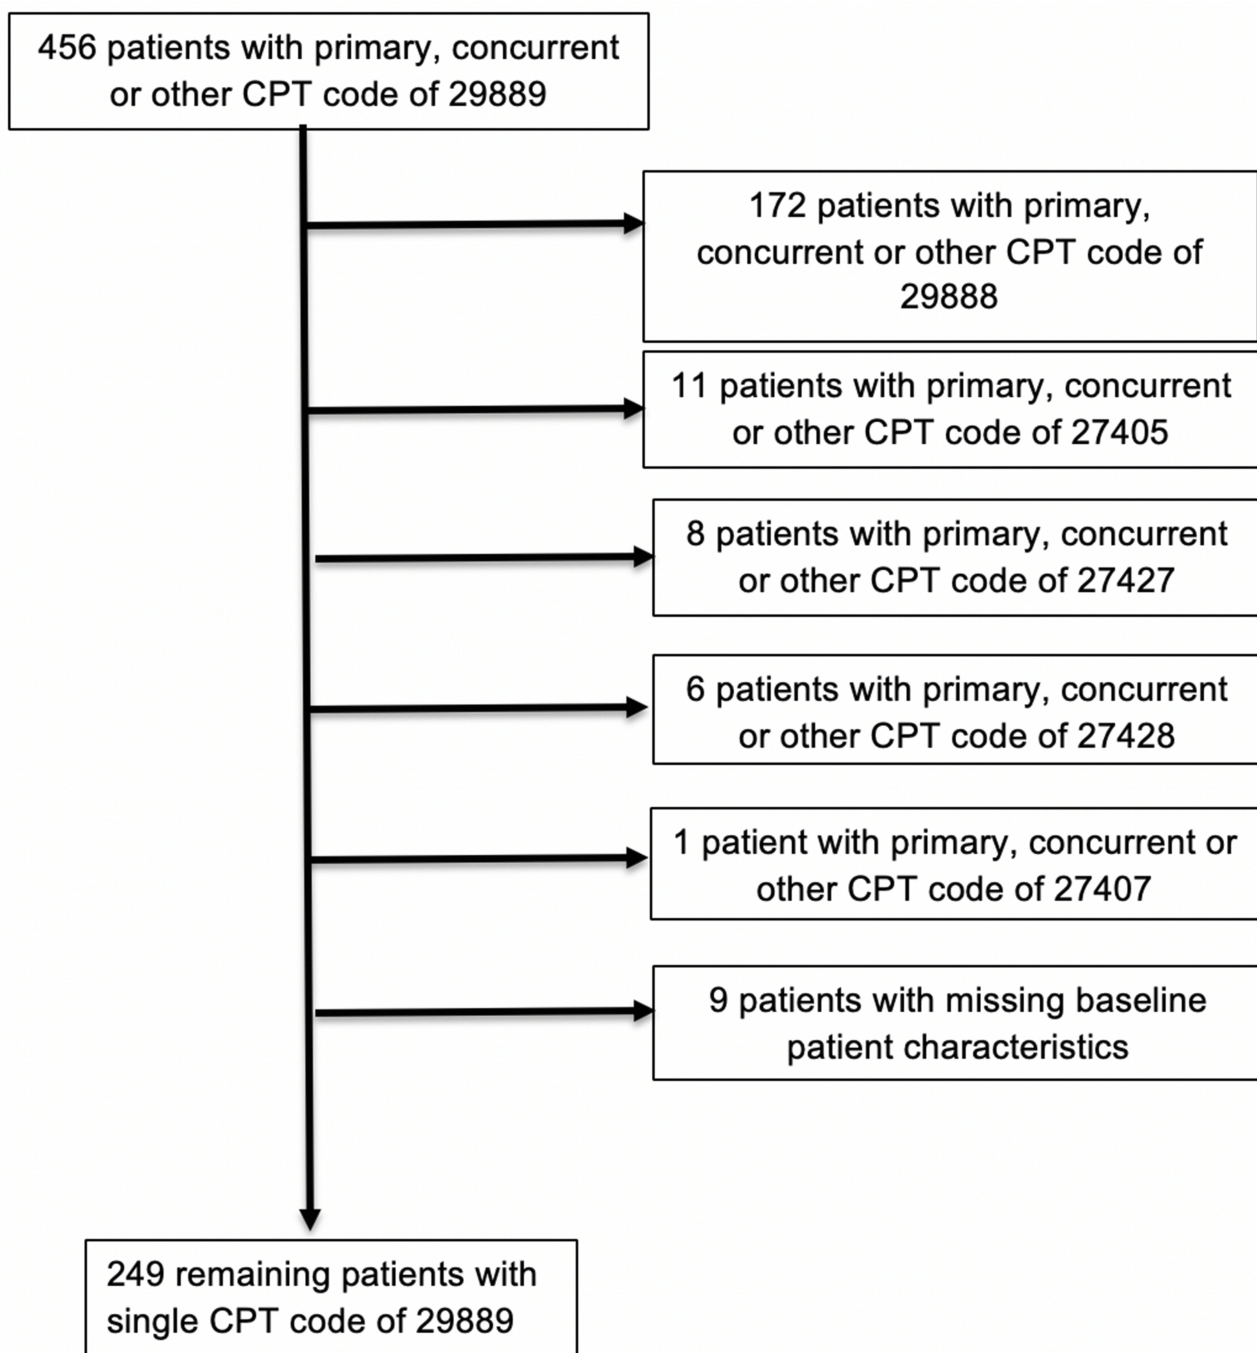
456 patients with primary, concurrent or other CPT code of 29889

172 patients with primary, concurrent or other CPT code of 29888

11 patients with primary, concurrent or other CPT code of 27405

8 patients with primary, concurrent or other CPT code of 27427

6 patients with primary, concurrent or other CPT code of 27428

1 patient with primary, concurrent or other CPT code of 27407

9 patients with missing baseline patient characteristics

249 remaining patients with single CPT code of 29889